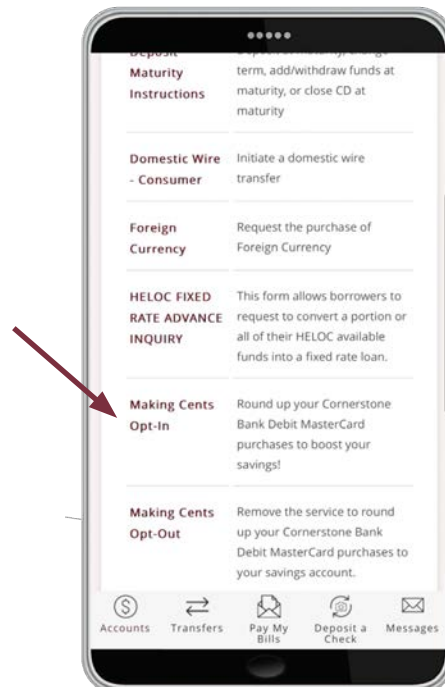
| | |
|---|---|
| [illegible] Maturity Instructions | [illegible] term, add/withdraw funds at maturity, or close CD at maturity |
| Domestic Wire - Consumer | Initiate a domestic wire transfer |
| Foreign Currency | Request the purchase of Foreign Currency |
| HELOC FIXED RATE ADVANCE INQUIRY | This form allows borrowers to request to convert a portion or all of their HELOC available funds into a fixed rate loan. |
| Making Cents Opt-In | Round up your Cornerstone Bank Debit MasterCard purchases to boost your savings! |
| Making Cents Opt-Out | Remove the service to round up your Cornerstone Bank Debit MasterCard purchases to your savings account. |

Accounts Transfers Pay My Bills Deposit a Check Messages